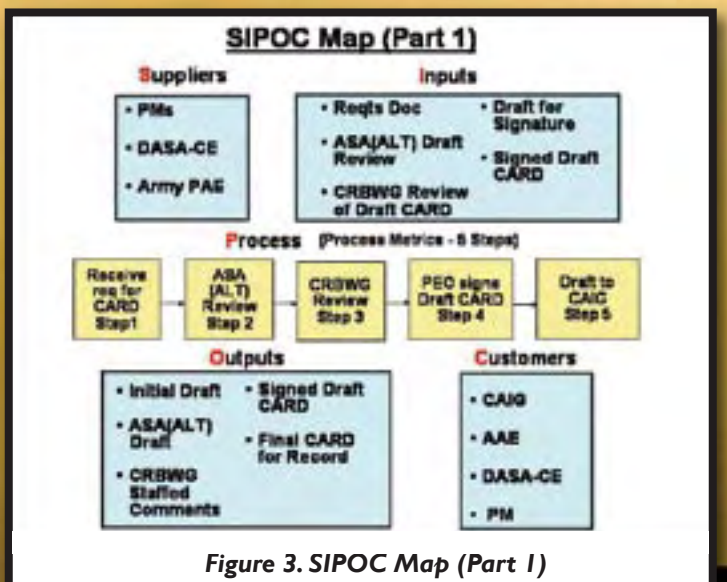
SIPOC Map (Part 1)

Suppliers

- PMs
- DASA-CE
- Army PAE

Inputs

- Reqts Doc
- ASA(ALT) Draft Review
- CRBWG Review of Draft CARD
- Draft for Signature
- Signed Draft CARD

Process (Process Metrics - 5 Steps)

Receive req for CARD Step1

ASA (ALT) Review Step 2

CRBWG Review Step 3

PEO signs Draft CARD Step 4

Draft to CAIG Step 5

Outputs

- Initial Draft
- ASA(ALT) Draft
- CRBWG Staffed Comments
- Signed Draft CARD
- Final CARD for Record

Customers

- CAIG
- AAE
- DASA-CE
- PM

Figure 3. SIPOC Map (Part 1)